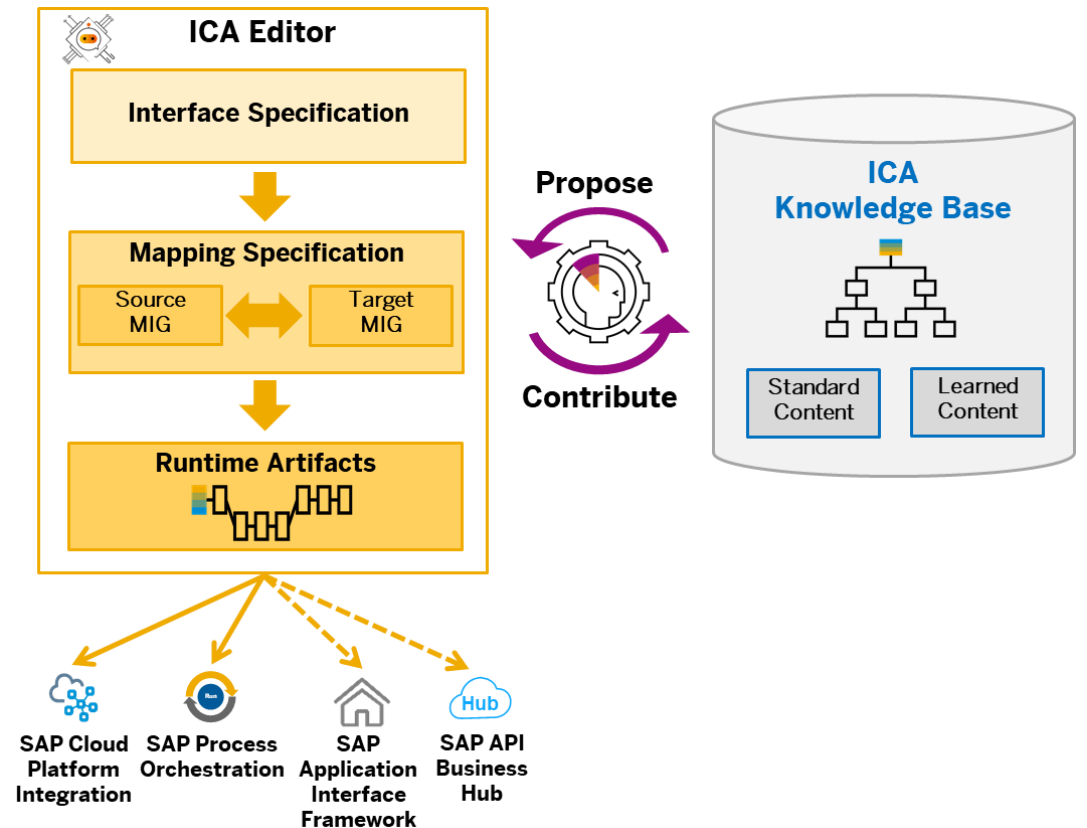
ICA Editor

Interface Specification

Mapping Specification

Source MIG

Target MIG

Runtime Artifacts

Propose

Contribute

ICA Knowledge Base

Standard Content

Learned Content

Run

Hub

SAP Cloud Platform Integration

SAP Process Orchestration

SAP Application Interface Framework

SAP API Business Hub